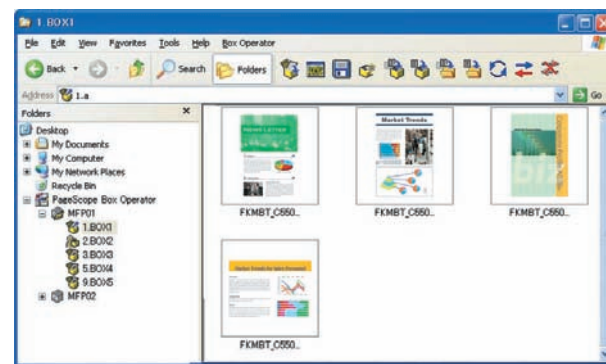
1.BOX1

File Edit View Favorites Tools Help Box Operator

Back Search Folders

Address 1.a Go

Folders ×

Desktop
My Documents
My Computer
My Network Places
Recycle Bin
PageScope Box Operator
MFP01
1.BOX1
2.BOX2
3.BOX3
5.BOX4
9.BOX5
MFP02

News Letter

Market Trends

FKMBT_C550...

FKMBT_C550...

FKMBT_C550...

FKMBT_C550...